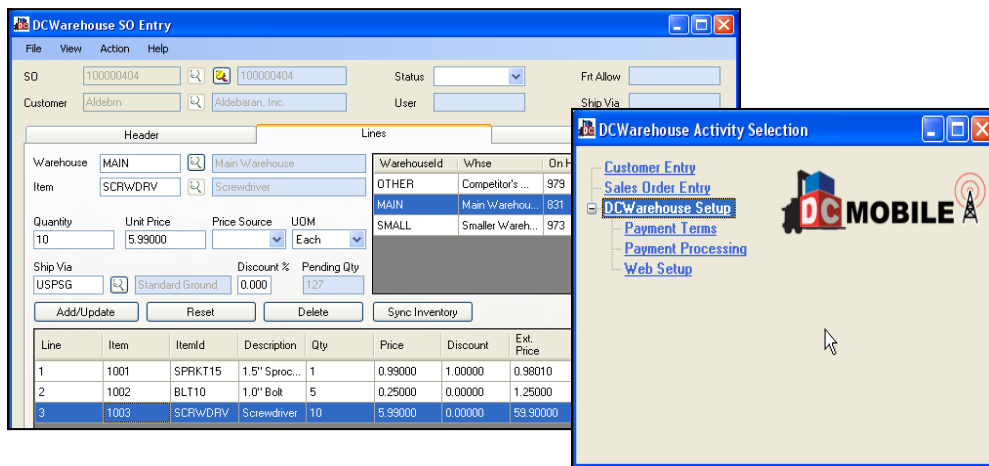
DCWarehouse SO Entry

File View Action Help

SO 100000404 100000404
Customer Aldebm Aldebaran, Inc.
Status
User
Frt Allow
Ship Via

Header | Lines

Warehouse MAIN Main Warehouse
Item SCRWDRV Screwdriver

Quantity 10
Unit Price 5.99000
Price Source
UOM Each

Ship Via USPSG Standard Ground
Discount % 0.000
Pending Qty 127

| WarehouseId | Whse | On H |
|---|---|---|
| OTHER | Competitor's ... | 979 |
| MAIN | Main Warehou... | 831 |
| SMALL | Smaller Wareh... | 973 |

Add/Update Reset Delete Sync Inventory

| Line | Item | ItemId | Description | Qty | Price | Discount | Ext. Price |
|---|---|---|---|---|---|---|---|
| 1 | 1001 | SPRKT15 | 1.5" Sproc... | 1 | 0.99000 | 1.00000 | 0.98010 |
| 2 | 1002 | BLT10 | 1.0" Bolt | 5 | 0.25000 | 0.00000 | 1.25000 |
| 3 | 1003 | SCRWDRV | Screwdriver | 10 | 5.99000 | 0.00000 | 59.90000 |

DCWarehouse Activity Selection

Customer Entry
Sales Order Entry
DCWarehouse Setup
Payment Terms
Payment Processing
Web Setup

DC MOBILE